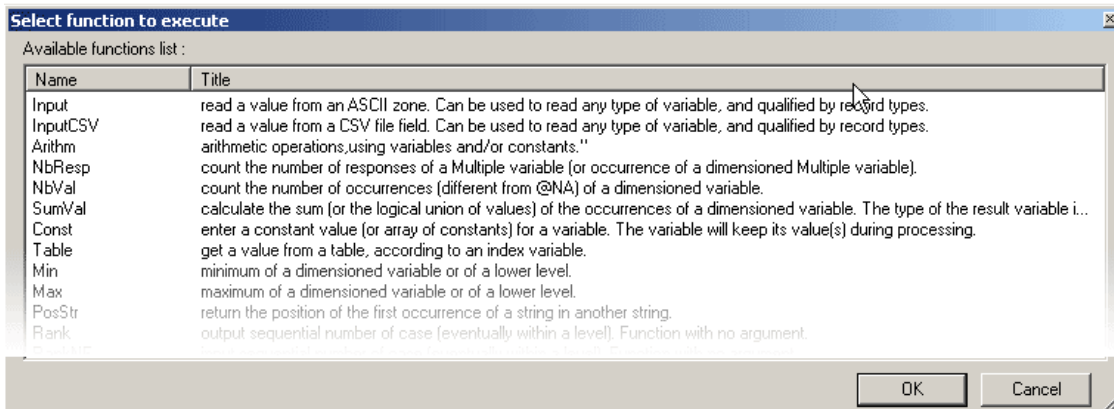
Select function to execute

Available functions list :

| Name | Title |
|---|---|
| Input | read a value from an ASCII zone. Can be used to read any type of variable, and qualified by record types. |
| InputCSV | read a value from a CSV file field. Can be used to read any type of variable, and qualified by record types. |
| Arith | arithmetic operations,using variables and/or constants." |
| NbResp | count the number of responses of a Multiple variable (or occurrence of a dimensioned Multiple variable). |
| NbVal | count the number of occurrences (different from @NA) of a dimensioned variable. |
| SumVal | calculate the sum (or the logical union of values) of the occurrences of a dimensioned variable. The type of the result variable i... |
| Const | enter a constant value (or array of constants) for a variable. The variable will keep its value(s) during processing. |
| Table | get a value from a table, according to an index variable. |
| Min | minimum of a dimensioned variable or of a lower level. |
| Max | maximum of a dimensioned variable or of a lower level. |
| PosStr | return the position of the first occurrence of a string in another string. |
| Rank | output sequential number of case (eventually within a level). Function with no argument. |
| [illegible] | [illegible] |

OK

Cancel